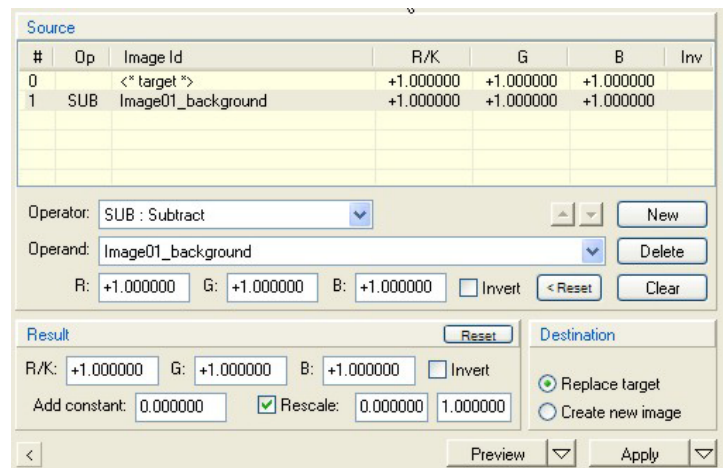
Source

| # | Op | Image Id | R/K | G | B | Inv |
|---|---|---|---|---|---|---|
| 0 | | <* target *> | +1.000000 | +1.000000 | +1.000000 | |
| 1 | SUB | Image01_background | +1.000000 | +1.000000 | +1.000000 | |

Operator: SUB : Subtract

New

Operand: Image01_background

Delete

R: +1.000000 G: +1.000000 B: +1.000000 Invert <Reset Clear

Result

Reset

R/K: +1.000000 G: +1.000000 B: +1.000000 Invert

Add constant: 0.000000 Rescale: 0.000000 1.000000

Destination

Replace target

Create new image

<

Preview

Apply